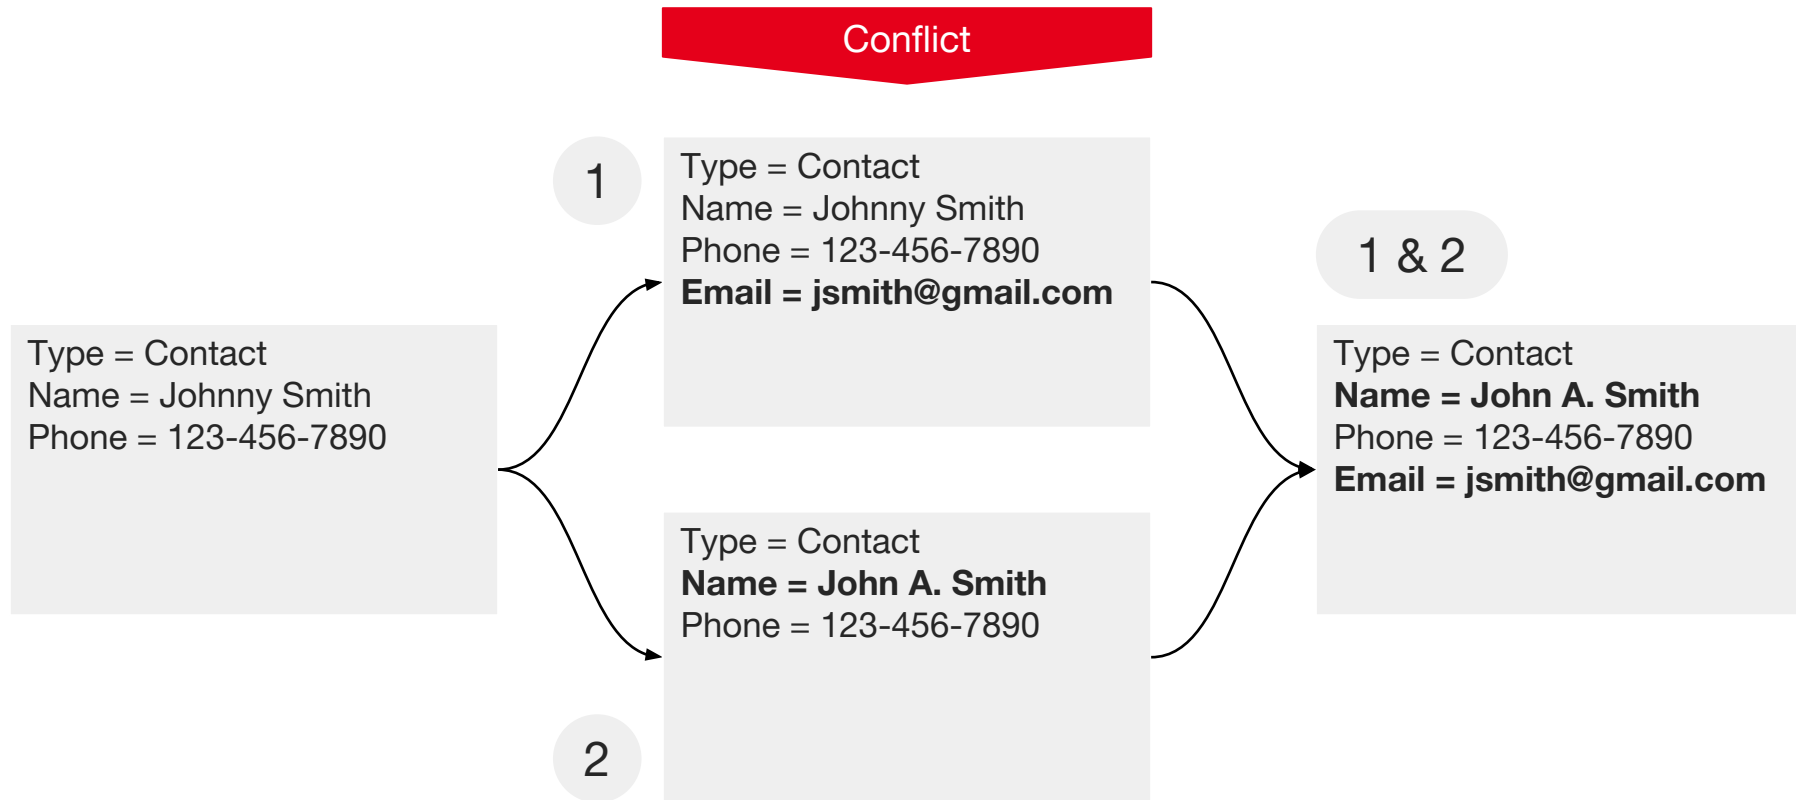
Conflict

Type = Contact
Name = Johnny Smith
Phone = 123-456-7890

1

Type = Contact
Name = Johnny Smith
Phone = 123-456-7890
**Email = jsmith@gmail.com**

2

Type = Contact
**Name = John A. Smith**
Phone = 123-456-7890

1 & 2

Type = Contact
**Name = John A. Smith**
Phone = 123-456-7890
**Email = jsmith@gmail.com**